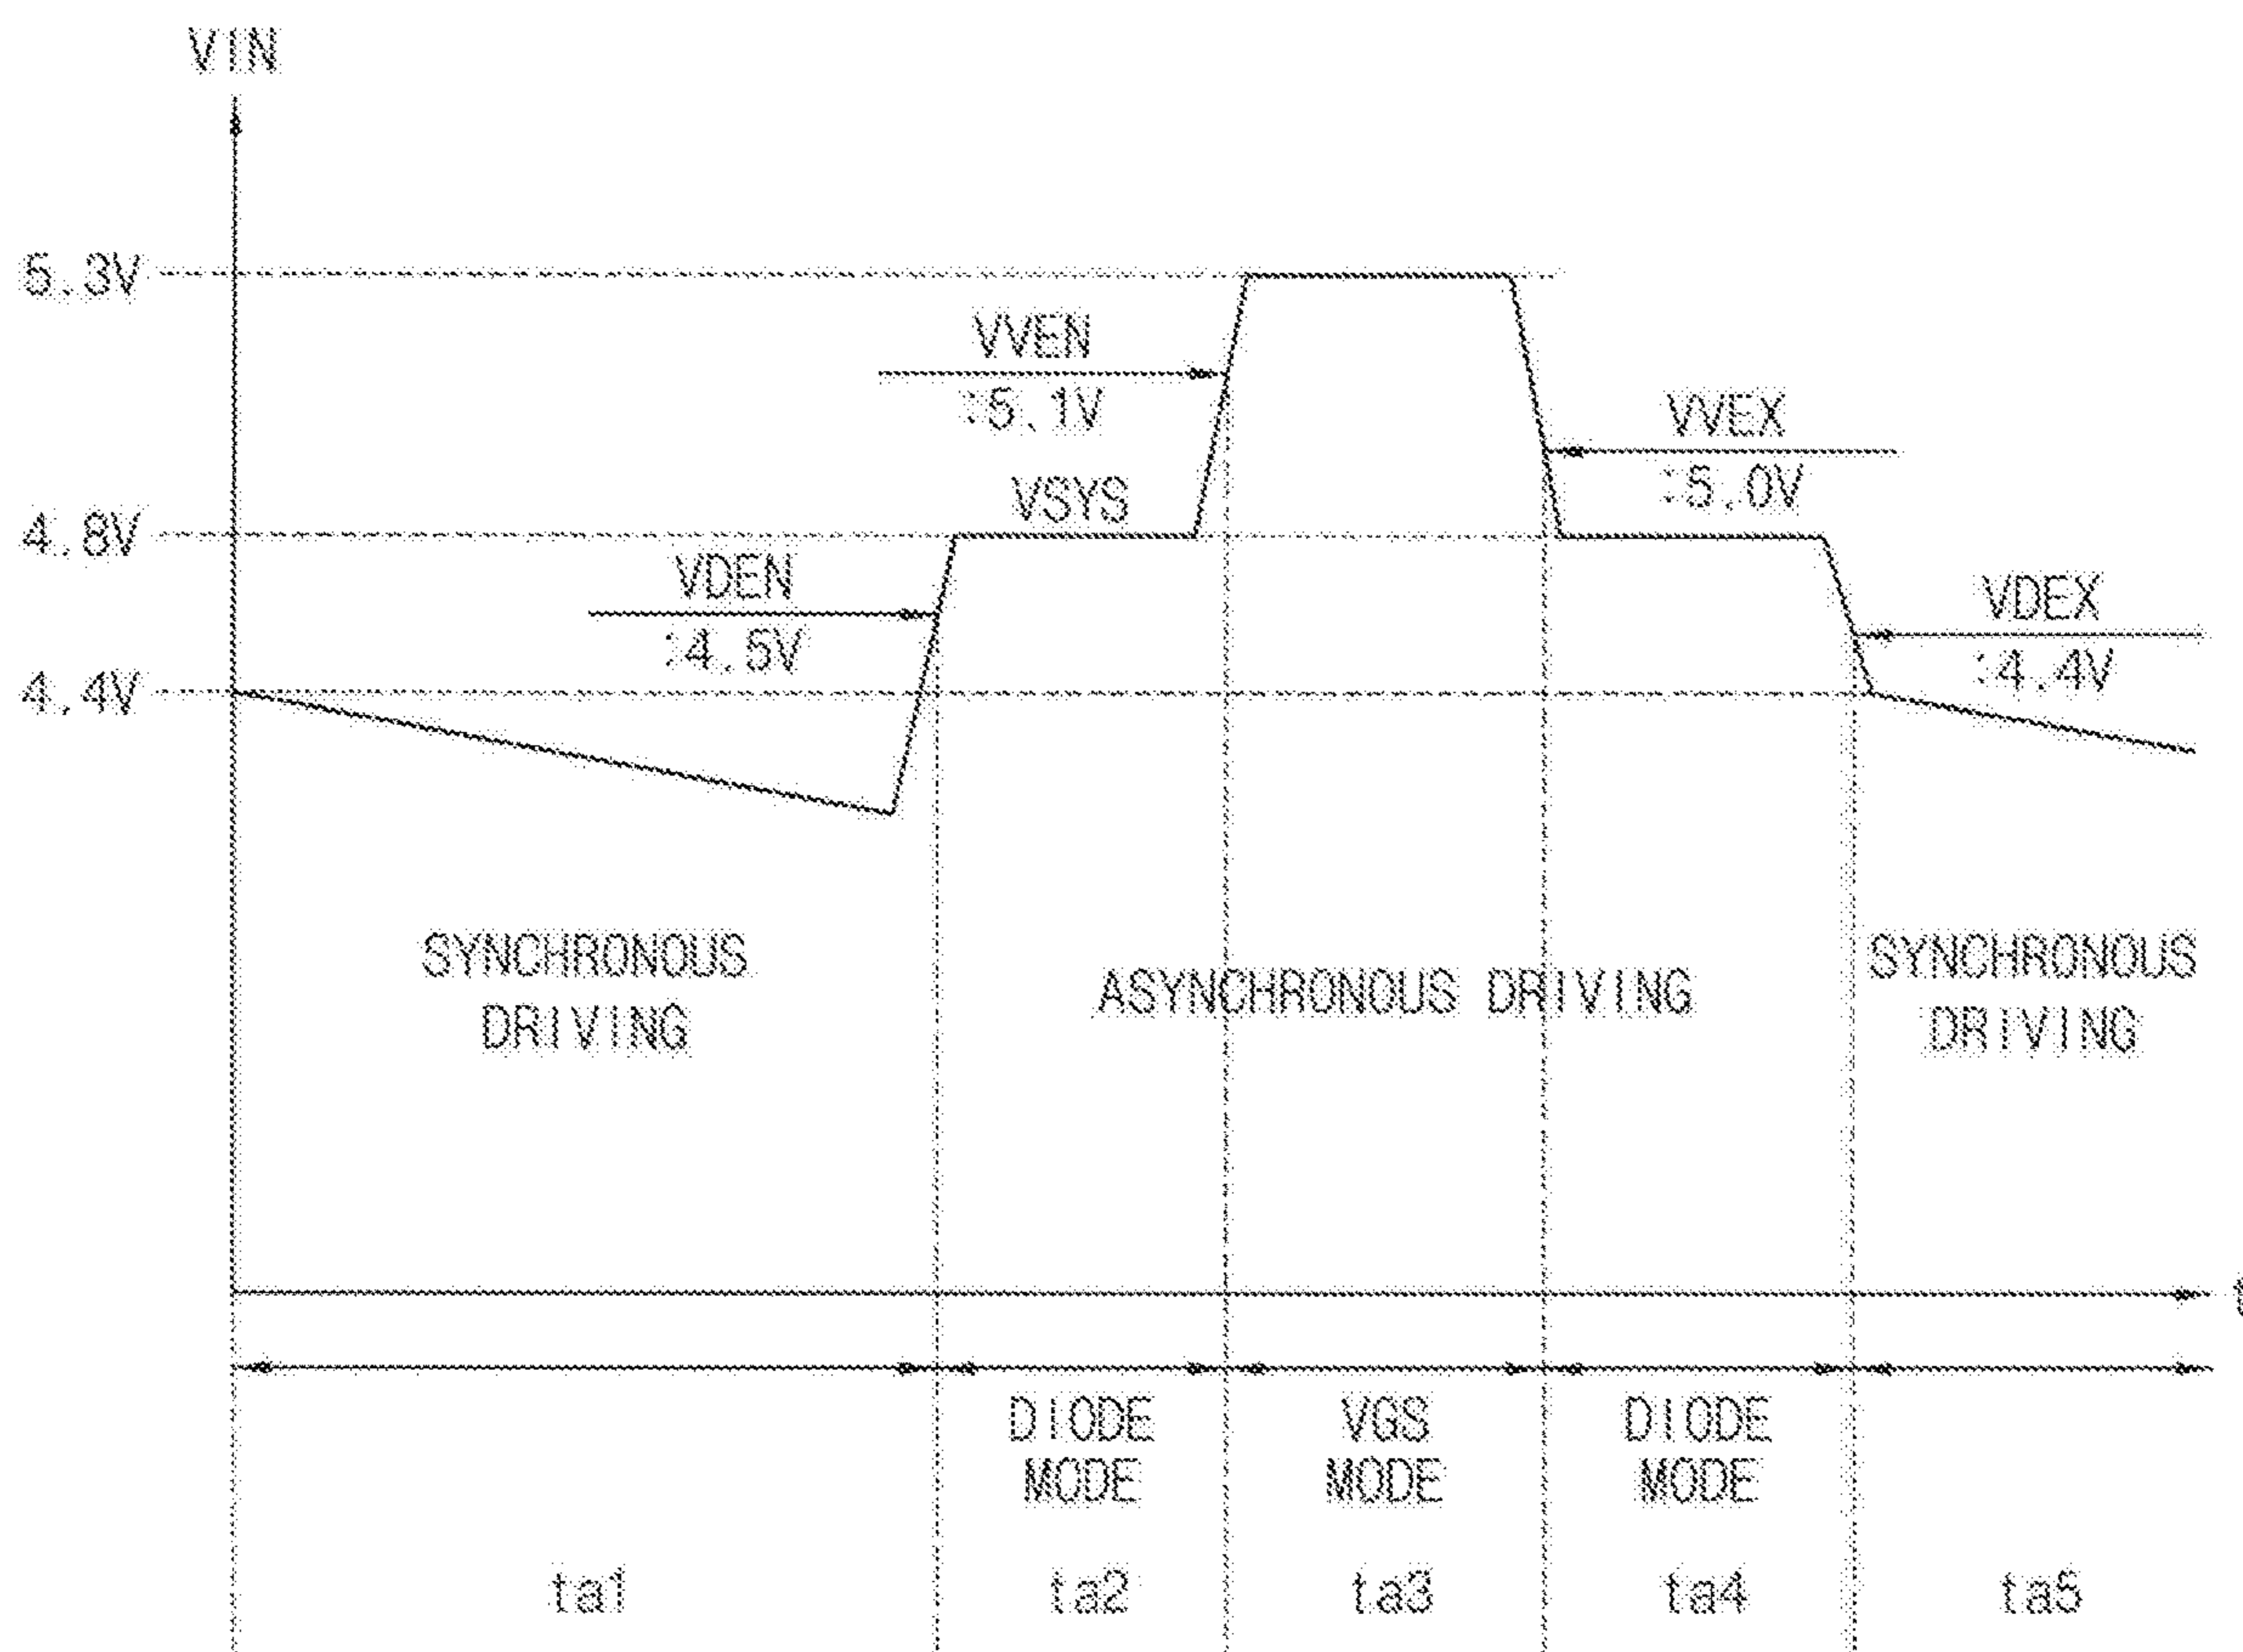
VIN

5.3V

VVEN
:5.1V

VVEX
:5.0V

VSYS

4.8V

VDEN
:4.5V

VDEX
:4.4V

4.4V

SYNCHRONOUS
DRIVING

ASYNCHRONOUS DRIVING

SYNCHRONOUS
DRIVING

t

DIODE
MODE

VGS
MODE

DIODE
MODE

ta1

ta2

ta3

ta4

ta5